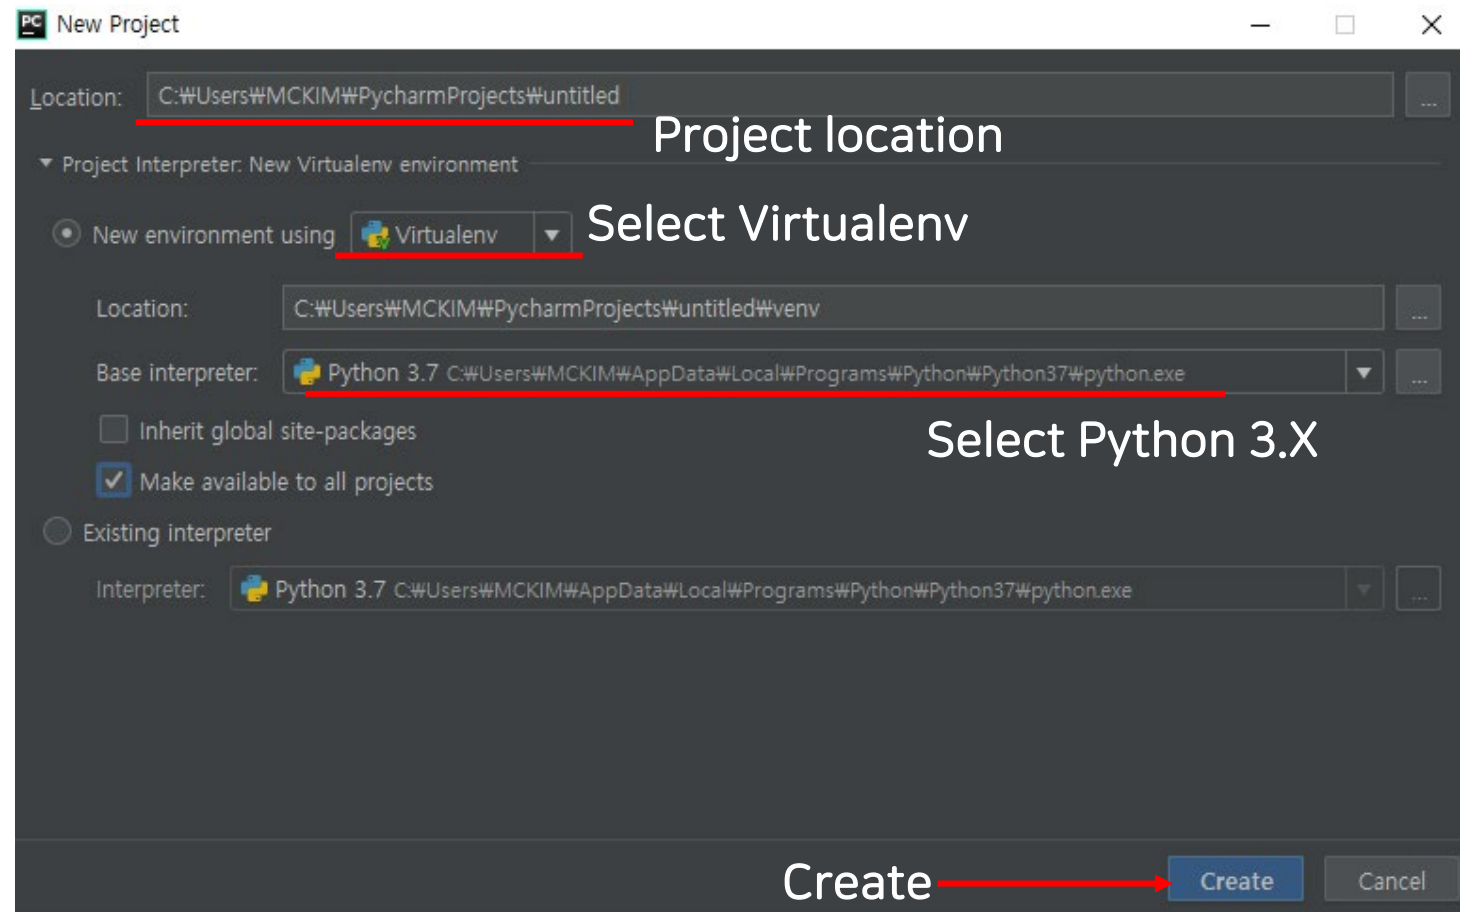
PC New Project

Location: C:₩Users₩MCKIM₩PycharmProjects₩untitled ...

Project location

Project Interpreter: New Virtualenv environment

New environment using Virtualenv

Select Virtualenv

Location: C:₩Users₩MCKIM₩PycharmProjects₩untitled₩venv ...

Base interpreter: Python 3.7 C:₩Users₩MCKIM₩AppData₩Local₩Programs₩Python₩Python37₩python.exe ...

Inherit global site-packages

Select Python 3.X

Make available to all projects

Existing interpreter

Interpreter: Python 3.7 C:₩Users₩MCKIM₩AppData₩Local₩Programs₩Python₩Python37₩python.exe ...

Create

Create Cancel